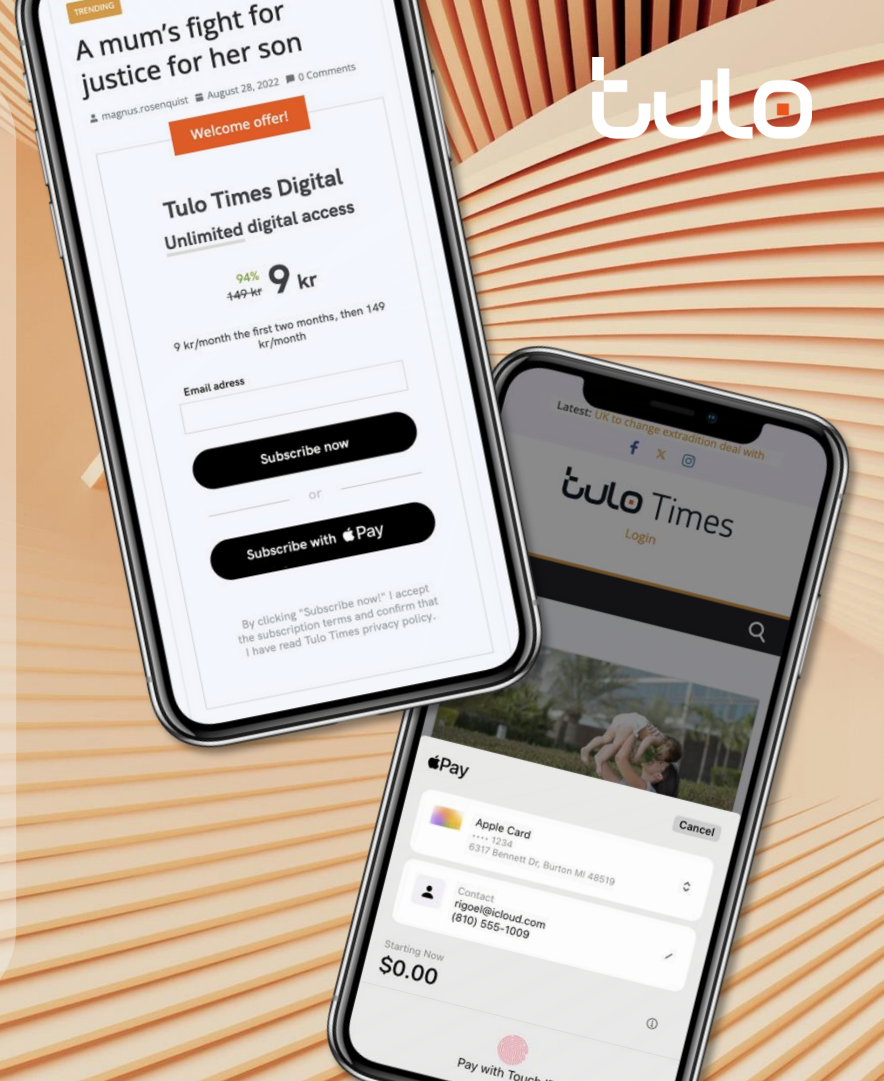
TRENDING

A mum's fight for justice for her son

magnus.rosenquist August 28, 2022 0 Comments

tulo

Welcome offer!

Tulo Times Digital

Unlimited digital access

94%
149 kr 9 kr

9 kr/month the first two months, then 149 kr/month

Email adress

Subscribe now

or

Subscribe with Pay

By clicking "Subscribe now!" I accept the subscription terms and confirm that I have read Tulo Times privacy policy.

Latest: UK to change extradition deal with

tulo Times

Login

Pay

Apple Card
•••• 1234
6317 Bennett Dr, Burton MI 48519

Cancel

Contact
rigoel@icloud.com
(810) 555-1009

Starting Now
$0.00

Pay with Touch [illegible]